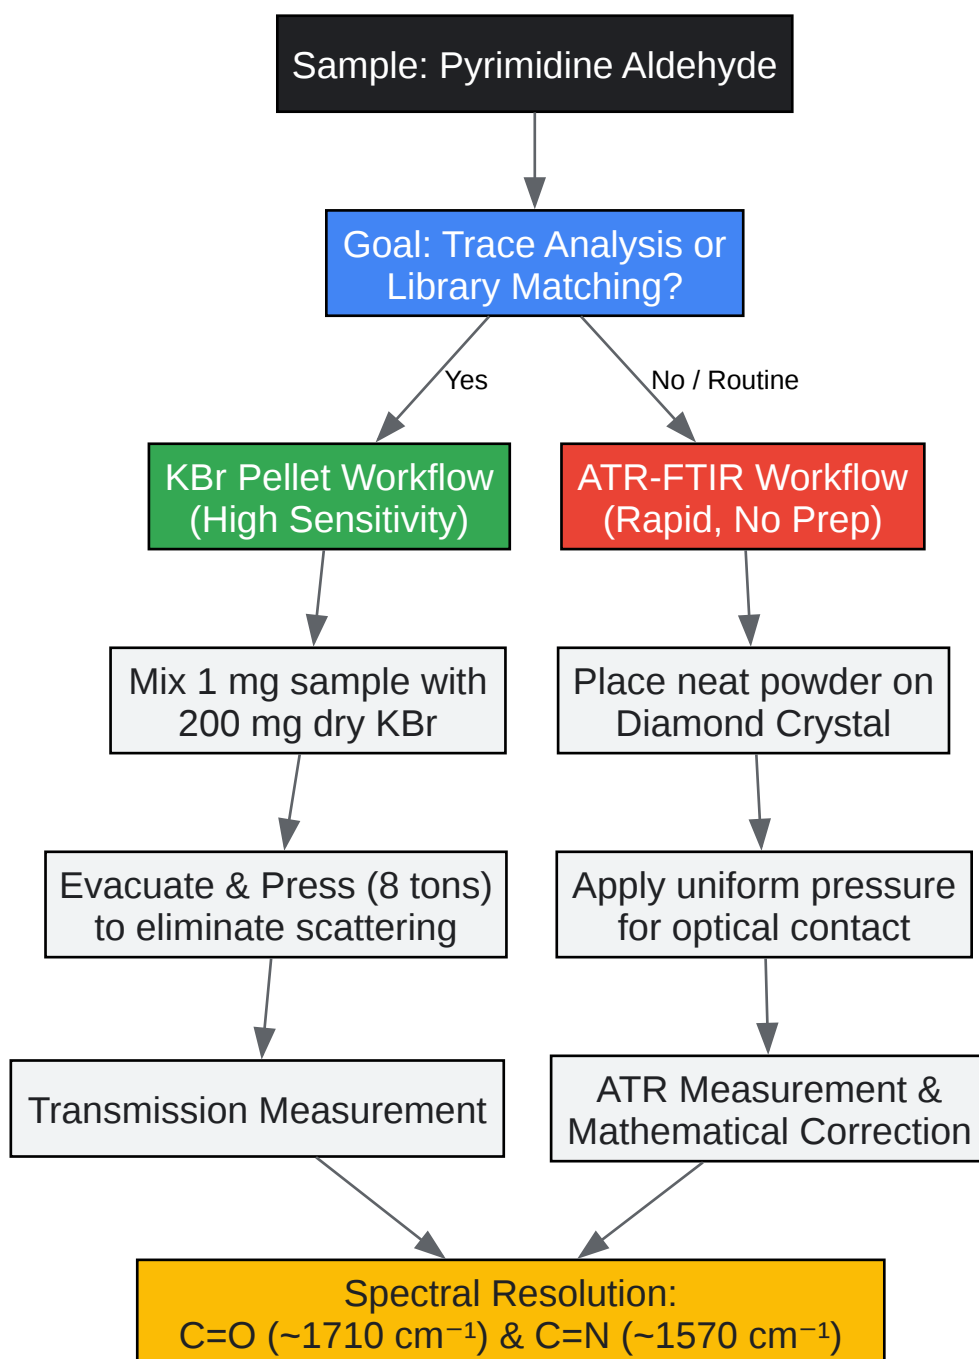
Sample: Pyrimidine Aldehyde

Goal: Trace Analysis or Library Matching?

Yes

No / Routine

KBr Pellet Workflow (High Sensitivity)

ATR-FTIR Workflow (Rapid, No Prep)

Mix 1 mg sample with 200 mg dry KBr

Place neat powder on Diamond Crystal

Evacuate & Press (8 tons) to eliminate scattering

Apply uniform pressure for optical contact

Transmission Measurement

ATR Measurement & Mathematical Correction

Spectral Resolution: C=O (~1710 cm$^{-1}$) & C=N (~1570 cm$^{-1}$)